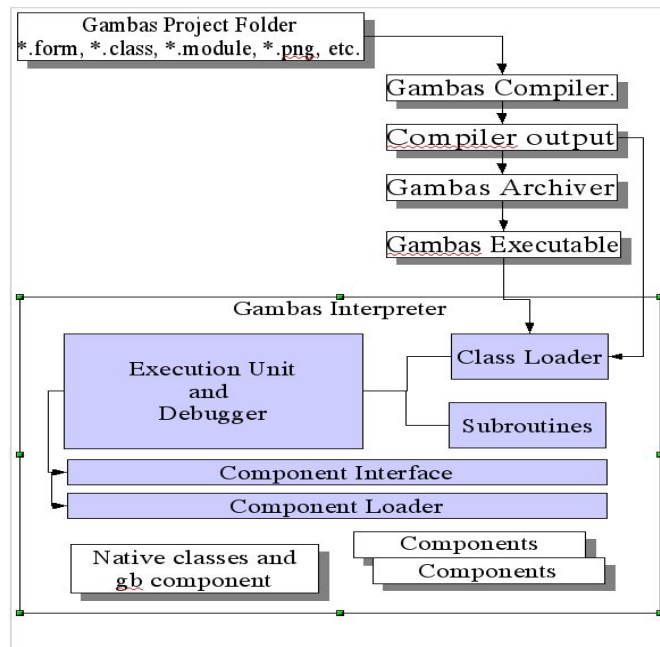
Gambas Project Folder
*.form, *.class, *.module, *.png, etc.

Gambas Compiler.

Compiler output

Gambas Archiver

Gambas Executable

Gambas Interpreter

Execution Unit and Debugger

Class Loader

Subroutines

Component Interface

Component Loader

Native classes and gb component

Components

Components